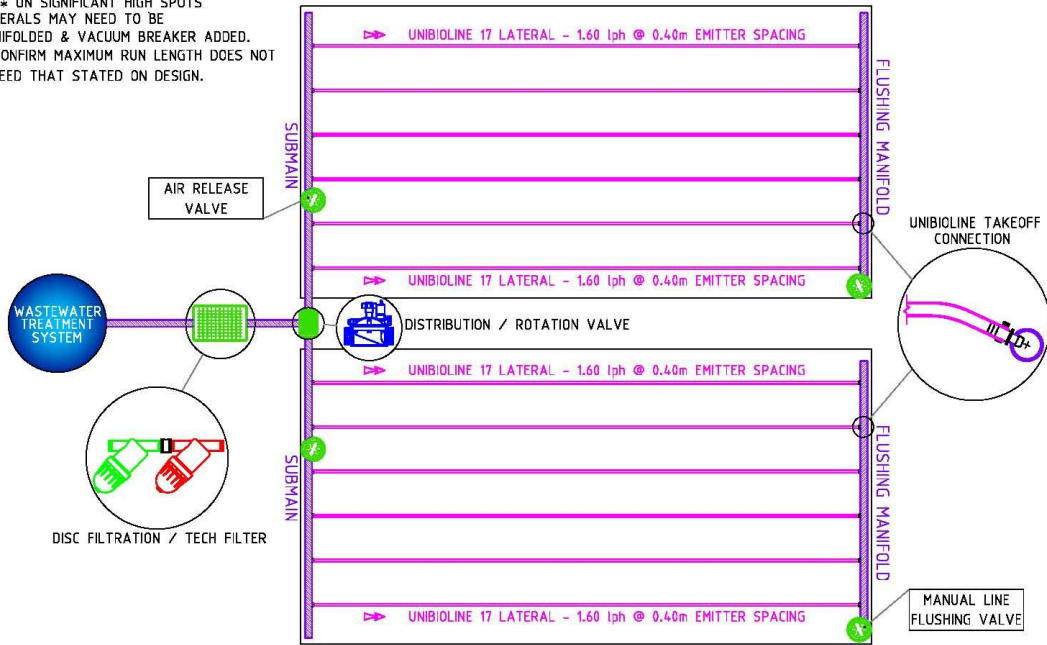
* ON SIGNIFICANT HIGH SPOTS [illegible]ERALS MAY NEED TO BE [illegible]IFOLDED & VACUUM BREAKER ADDED. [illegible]ONFIRM MAXIMUM RUN LENGTH DOES NOT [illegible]EED THAT STATED ON DESIGN.

UNIBIOLINE 17 LATERAL - 1.60 lph @ 0.40m EMITTER SPACING

SUBMAIN

FLUSHING MANIFOLD

AIR RELEASE VALVE

UNIBIOLINE TAKEOFF CONNECTION

UNIBIOLINE 17 LATERAL - 1.60 lph @ 0.40m EMITTER SPACING

WASTEWATER TREATMENT SYSTEM

DISTRIBUTION / ROTATION VALVE

UNIBIOLINE 17 LATERAL - 1.60 lph @ 0.40m EMITTER SPACING

SUBMAIN

FLUSHING MANIFOLD

DISC FILTRATION / TECH FILTER

MANUAL LINE FLUSHING VALVE

UNIBIOLINE 17 LATERAL - 1.60 lph @ 0.40m EMITTER SPACING